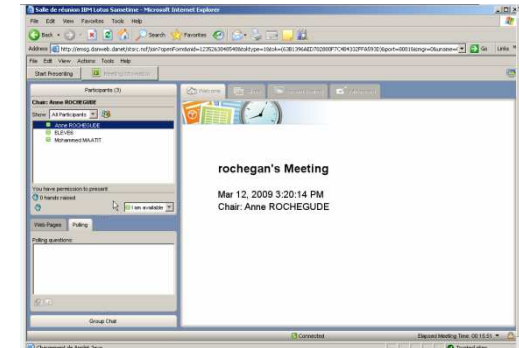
Salle de réunion IBM Lotus Sametime - Microsoft Internet Explorer

File Edit View Favorites Tools Help

Back Search Favorites

Address http://emsg.danweb.danet/stconf.nsf/join?openForm&id=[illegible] Go Links

File Edit View Actions Tools Help

Start Presenting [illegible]

Participants (3)

Chair: Anne ROCHEGUDE

Show: All Participants

Anne ROCHEGUDE
ELEVES
Mohammed MAATIT

You have permission to present
0 hands raised
I am available

Web Pages Polling

Polling questions:

Group Chat

Welcome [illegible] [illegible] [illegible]

rochegan's Meeting

Mar 12, 2009 3:20:14 PM
Chair: Anne ROCHEGUDE

Connected

Elapsed Meeting Time: 00:15:51

Chargement de l'applet Java...

Trusted sites